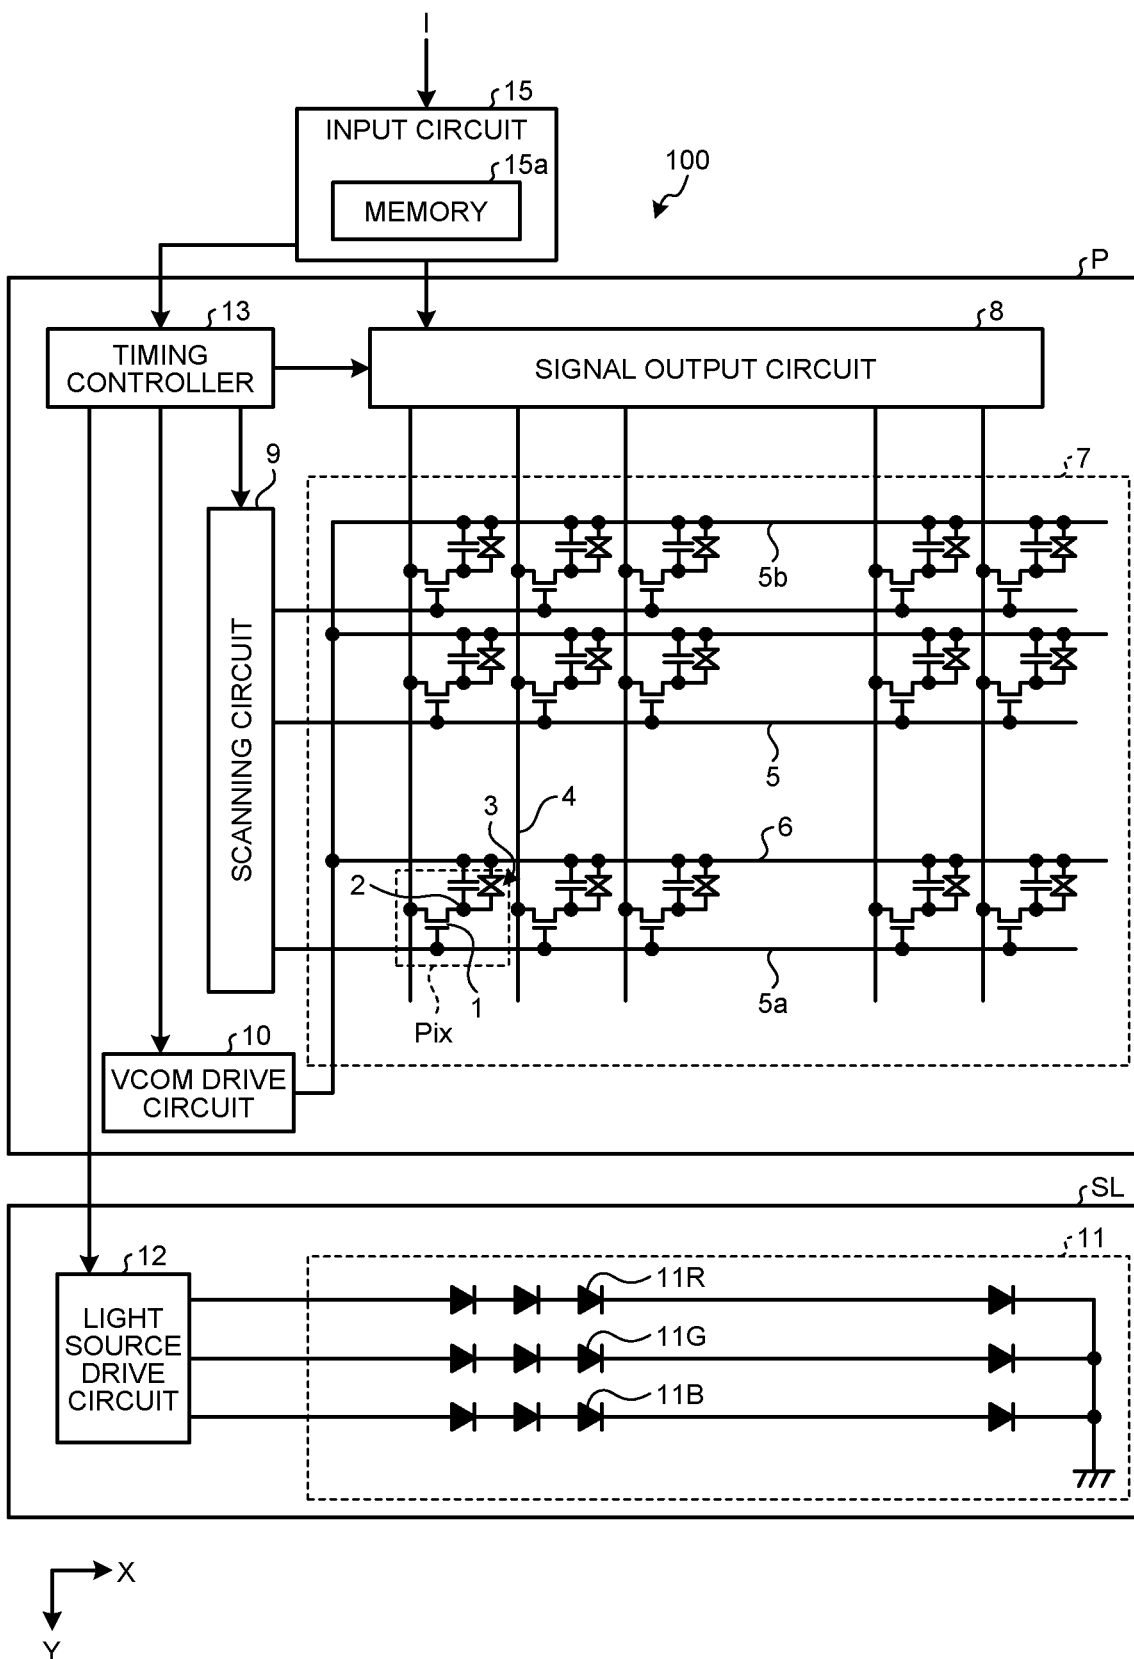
I

15

INPUT CIRCUIT

15a

MEMORY

100

P

13

TIMING CONTROLLER

8

SIGNAL OUTPUT CIRCUIT

9

7

SCANNING CIRCUIT

5b

5

3

4

6

2

1

Pix

5a

10

VCOM DRIVE CIRCUIT

SL

12

11

LIGHT SOURCE DRIVE CIRCUIT

11R

11G

11B

X

Y